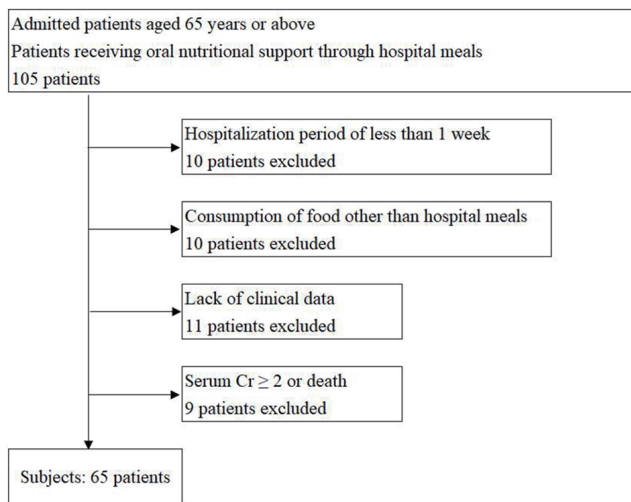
Admitted patients aged 65 years or above
Patients receiving oral nutritional support through hospital meals
105 patients

Hospitalization period of less than 1 week
10 patients excluded

Consumption of food other than hospital meals
10 patients excluded

Lack of clinical data
11 patients excluded

Serum Cr $\geq$ 2 or death
9 patients excluded

Subjects: 65 patients